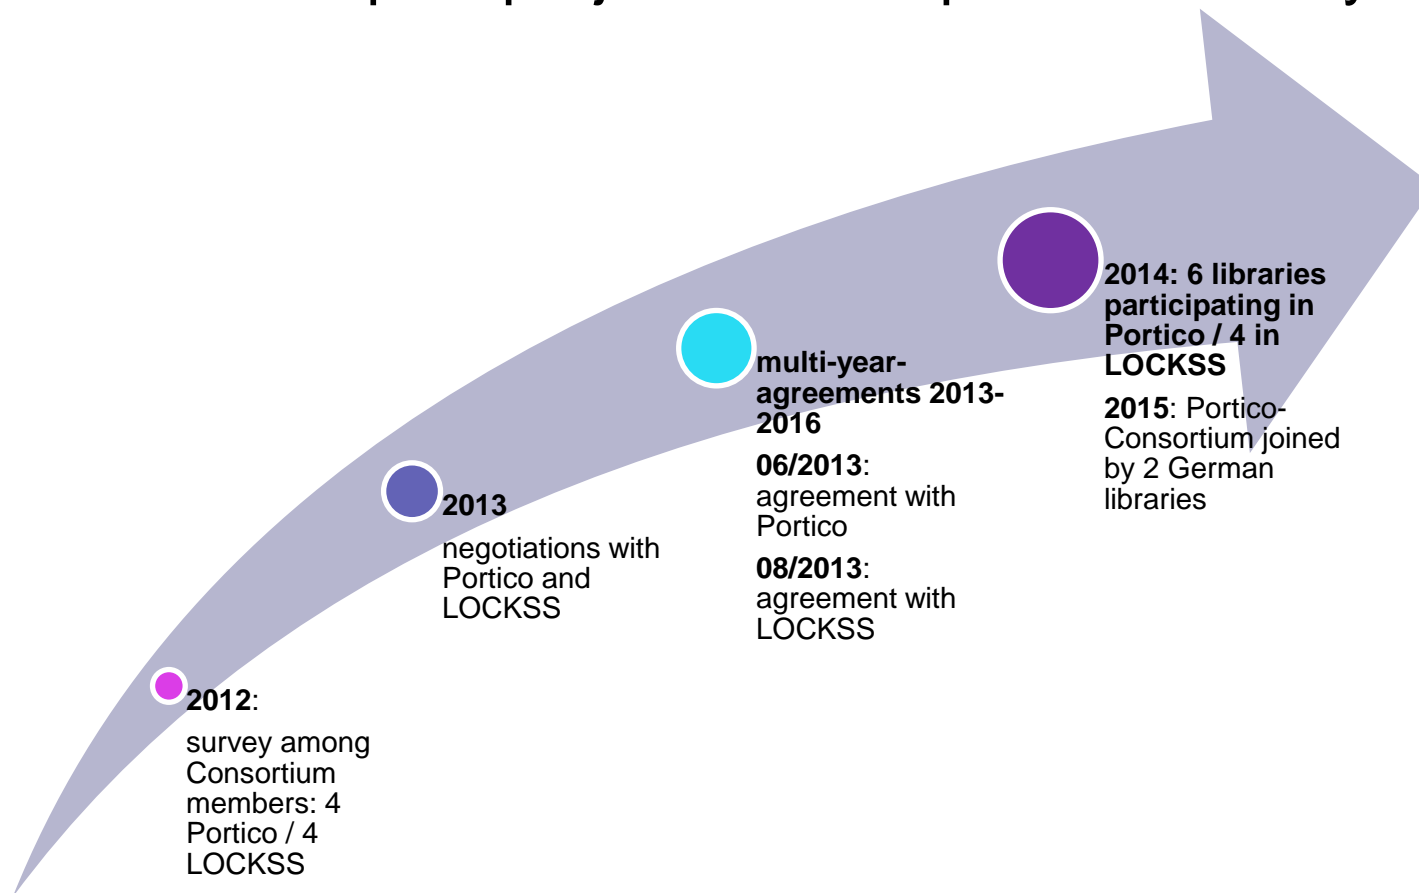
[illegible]

2012:

survey among Consortium members: 4 Portico / 4 LOCKSS

2013

negotiations with Portico and LOCKSS

multi-year-agreements 2013-2016

06/2013: agreement with Portico

08/2013: agreement with LOCKSS

2014: 6 libraries participating in Portico / 4 in LOCKSS

2015: Portico-Consortium joined by 2 German libraries